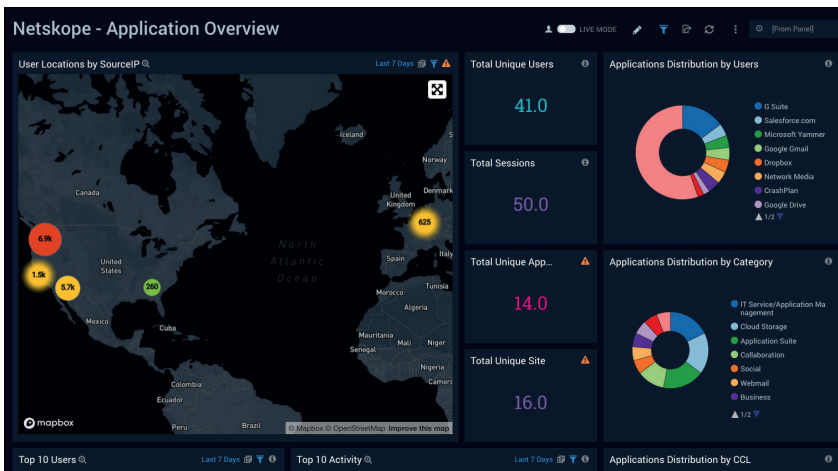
Netskope - Application Overview

LIVE MODE

[From Panel]

User Locations by SourceIP

Last 7 Days

Norway

Canada

United Kingdom

Denmark

6.9k

625

1.5k

United States

North Atlantic Ocean

Spain

Italy

5.7k

260

Morocco

Algeria

Mexico

Cuba

Mauritania

Mali

Senegal

Niger

Nigeria

Camero

Colombia

Ecuador

Peru

Brazil

mapbox

© Mapbox © OpenStreetMap Improve this map

Total Unique Users

41.0

Total Sessions

50.0

Total Unique App...

14.0

Total Unique Site

16.0

Applications Distribution by Users

G Suite

Salesforce.com

Microsoft Yammer

Google Gmail

Dropbox

Network Media

CrashPlan

Google Drive

1/2

Applications Distribution by Category

IT Service/Application Management

Cloud Storage

Application Suite

Collaboration

Social

Webmail

Business

1/2

Top 10 Users

Last 7 Days

Top 10 Activity

Last 7 Days

Applications Distribution by CCL